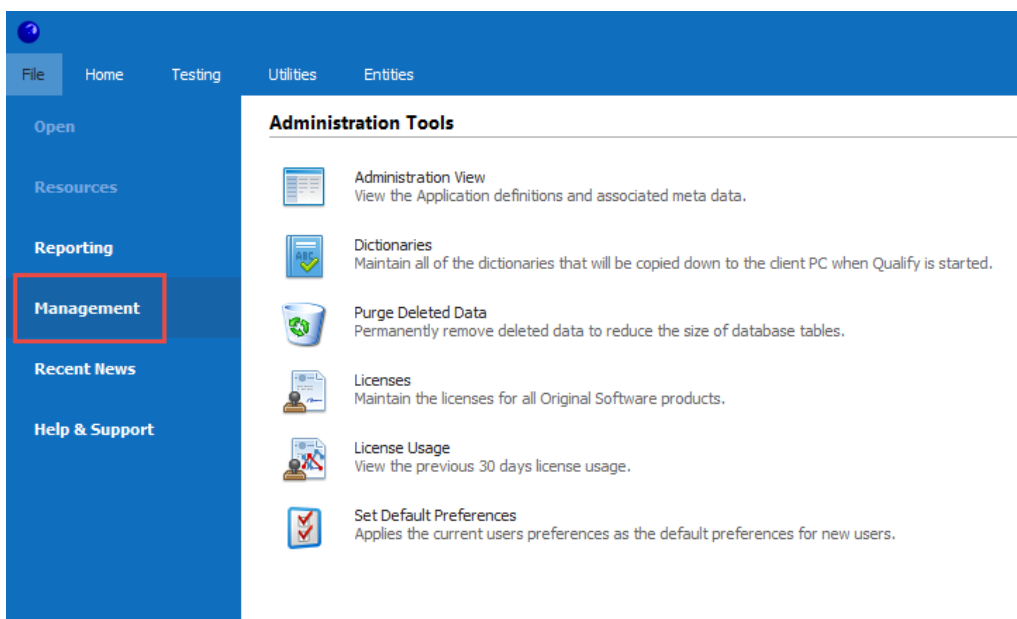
File Home Testing Utilities Entities

Open

Resources

Reporting

Management

Recent News

Help & Support

Administration Tools

Administration View
View the Application definitions and associated meta data.

Dictionaries
Maintain all of the dictionaries that will be copied down to the client PC when Qualify is started.

Purge Deleted Data
Permanently remove deleted data to reduce the size of database tables.

Licenses
Maintain the licenses for all Original Software products.

License Usage
View the previous 30 days license usage.

Set Default Preferences
Applies the current users preferences as the default preferences for new users.